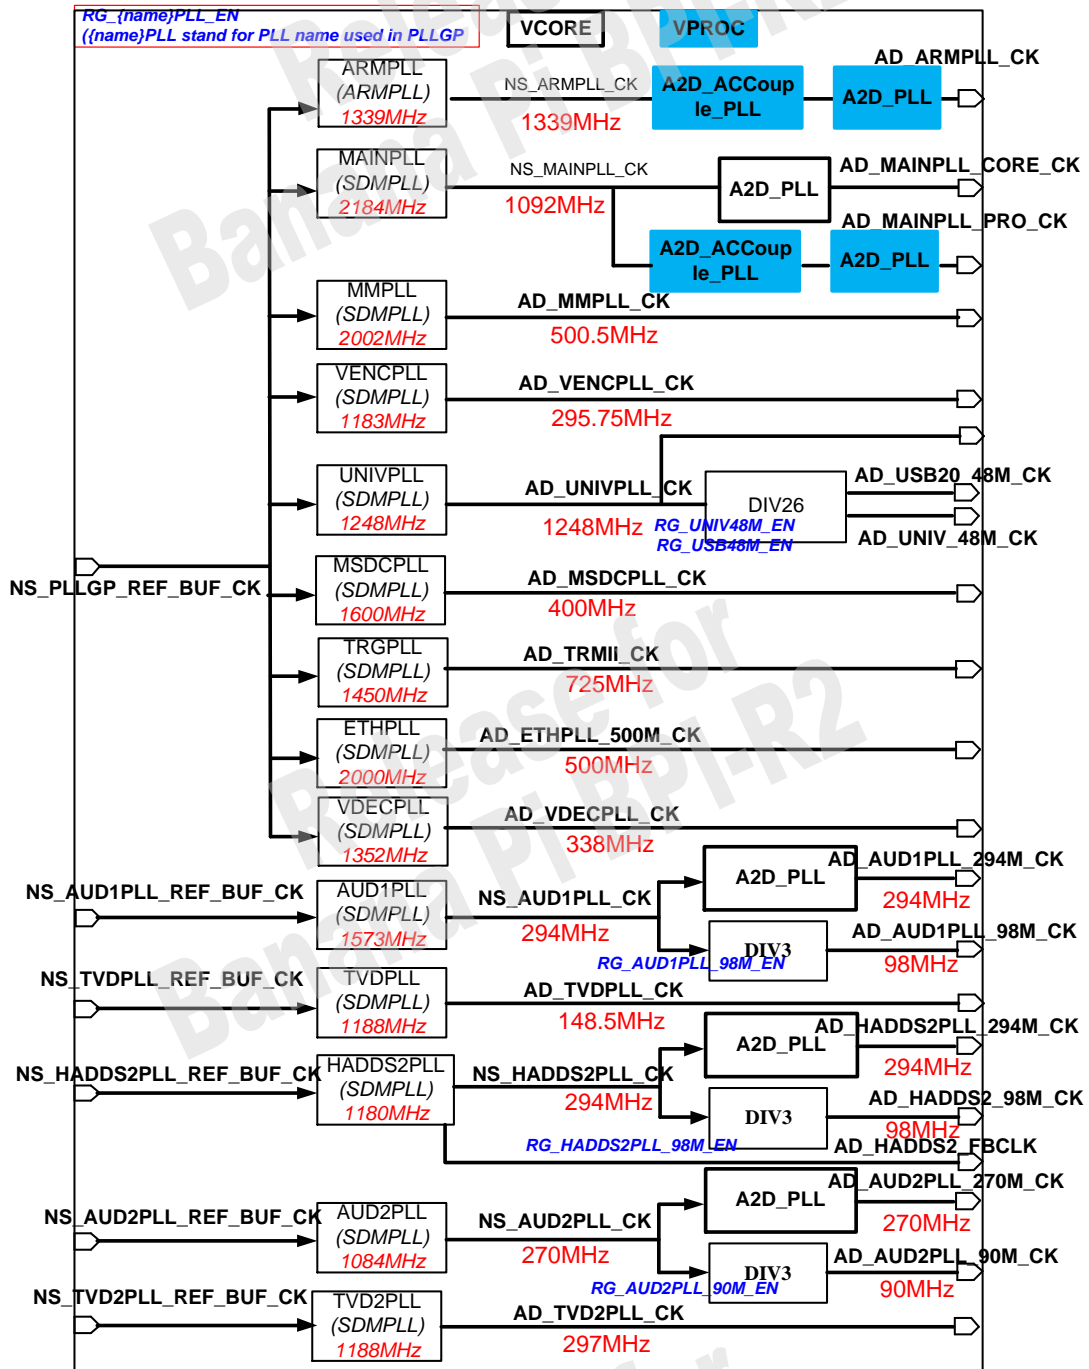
RG_{name}PLL_EN
({name}PLL stand for PLL name used in PLLGP

VCORE

VPROC

ARMPLL
(ARMPLL)
1339MHz

NS_ARMPLL_CK
1339MHz

A2D_ACCouple_PLL

A2D_PLL

AD_ARMPLL_CK

MAINPLL
(SDMPLL)
2184MHz

NS_MAINPLL_CK
1092MHz

A2D_PLL

AD_MAINPLL_CORE_CK

AD_MAINPLL_PRO_CK

A2D_ACCouple_PLL

A2D_PLL

MMPLL
(SDMPLL)
2002MHz

AD_MMPLL_CK
500.5MHz

VENCPLL
(SDMPLL)
1183MHz

AD_VENCPLL_CK
295.75MHz

UNIVPLL
(SDMPLL)
1248MHz

AD_UNIVPLL_CK
1248MHz

DIV26
RG_UNIV48M_EN
RG_USB48M_EN

AD_USB20_48M_CK
AD_UNIV_48M_CK

NS_PLLGP_REF_BUF_CK

MSDCPLL
(SDMPLL)
1600MHz

AD_MSDCPLL_CK
400MHz

TRGPLL
(SDMPLL)
1450MHz

AD_TRMII_CK
725MHz

ETHPLL
(SDMPLL)
2000MHz

AD_ETHPLL_500M_CK
500MHz

VDECPLL
(SDMPLL)
1352MHz

AD_VDECPLL_CK
338MHz

NS_AUD1PLL_REF_BUF_CK

AUD1PLL
(SDMPLL)
1573MHz

NS_AUD1PLL_CK
294MHz

A2D_PLL

AD_AUD1PLL_294M_CK
294MHz

DIV3
RG_AUD1PLL_98M_EN

AD_AUD1PLL_98M_CK
98MHz

NS_TVDPLL_REF_BUF_CK

TVDPLL
(SDMPLL)
1188MHz

AD_TVDPLL_CK
148.5MHz

NS_HADDS2PLL_REF_BUF_CK

HADDS2PLL
(SDMPLL)
1180MHz

NS_HADDS2PLL_CK
294MHz

A2D_PLL

AD_HADDS2PLL_294M_CK
294MHz

DIV3

AD_HADDS2_98M_CK
98MHz

RG_HADDS2PLL_98M_EN

AD_HADDS2_FBCLK

NS_AUD2PLL_REF_BUF_CK

AUD2PLL
(SDMPLL)
1084MHz

NS_AUD2PLL_CK
270MHz

A2D_PLL

AD_AUD2PLL_270M_CK
270MHz

DIV3
RG_AUD2PLL_90M_EN

AD_AUD2PLL_90M_CK
90MHz

NS_TVD2PLL_REF_BUF_CK

TVD2PLL
(SDMPLL)
1188MHz

AD_TVD2PLL_CK
297MHz

Release for Banana Pi BPI-R2